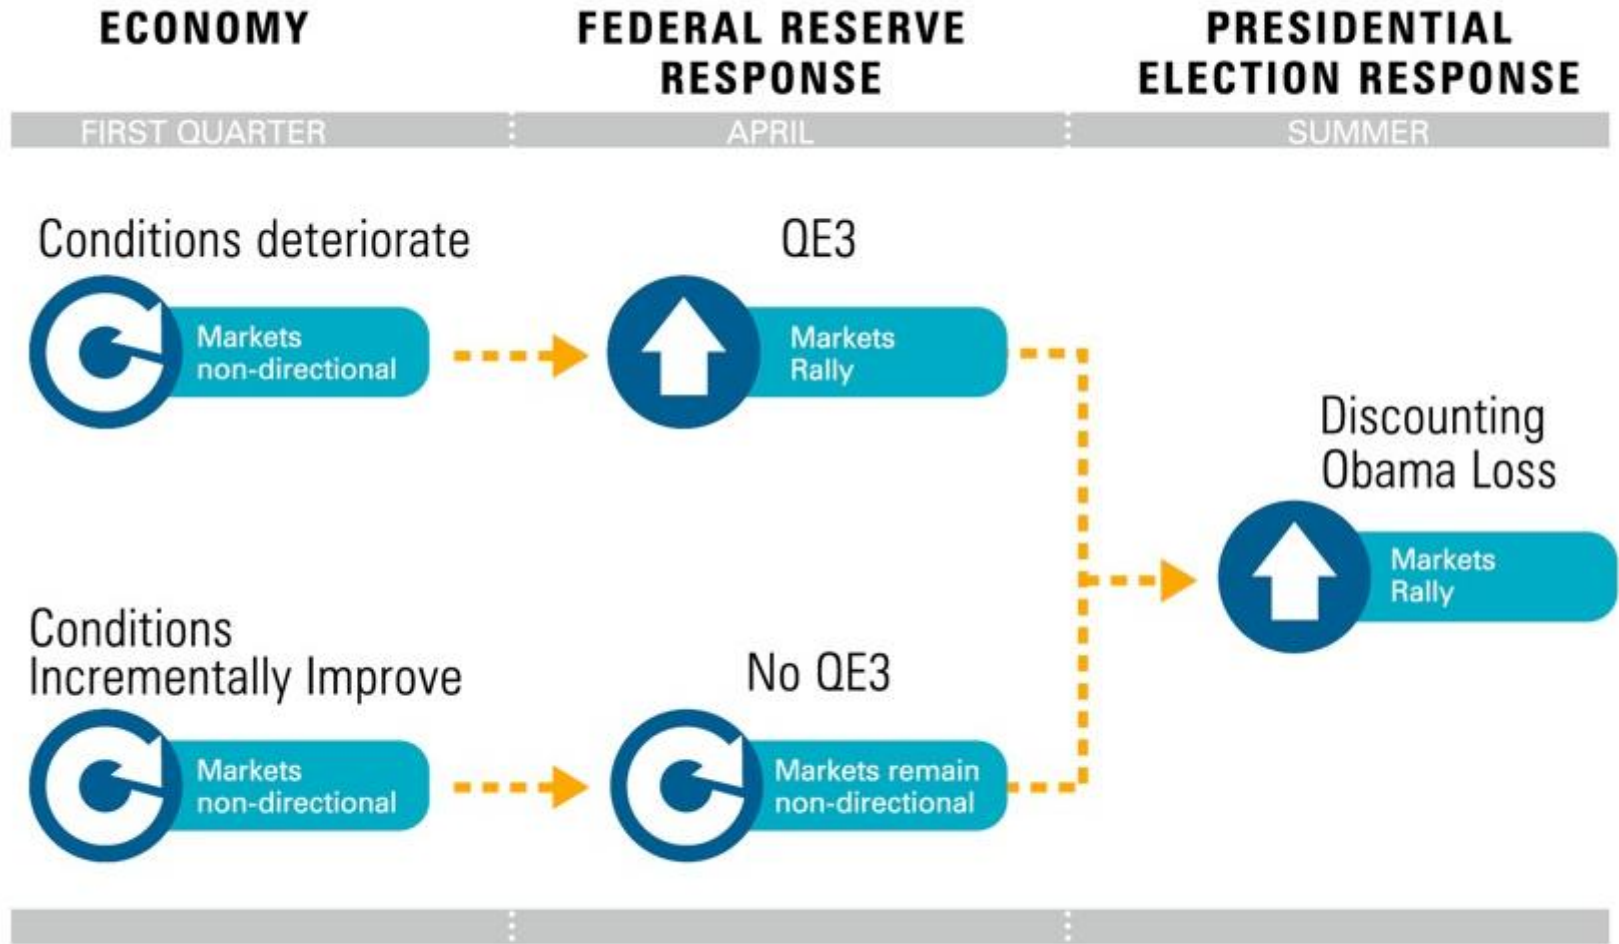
ECONOMY

FEDERAL RESERVE RESPONSE

PRESIDENTIAL ELECTION RESPONSE

FIRST QUARTER

APRIL

SUMMER

Conditions deteriorate

Markets non-directional

QE3

Markets Rally

Discounting Obama Loss

Markets Rally

Conditions Incrementally Improve

Markets non-directional

No QE3

Markets remain non-directional